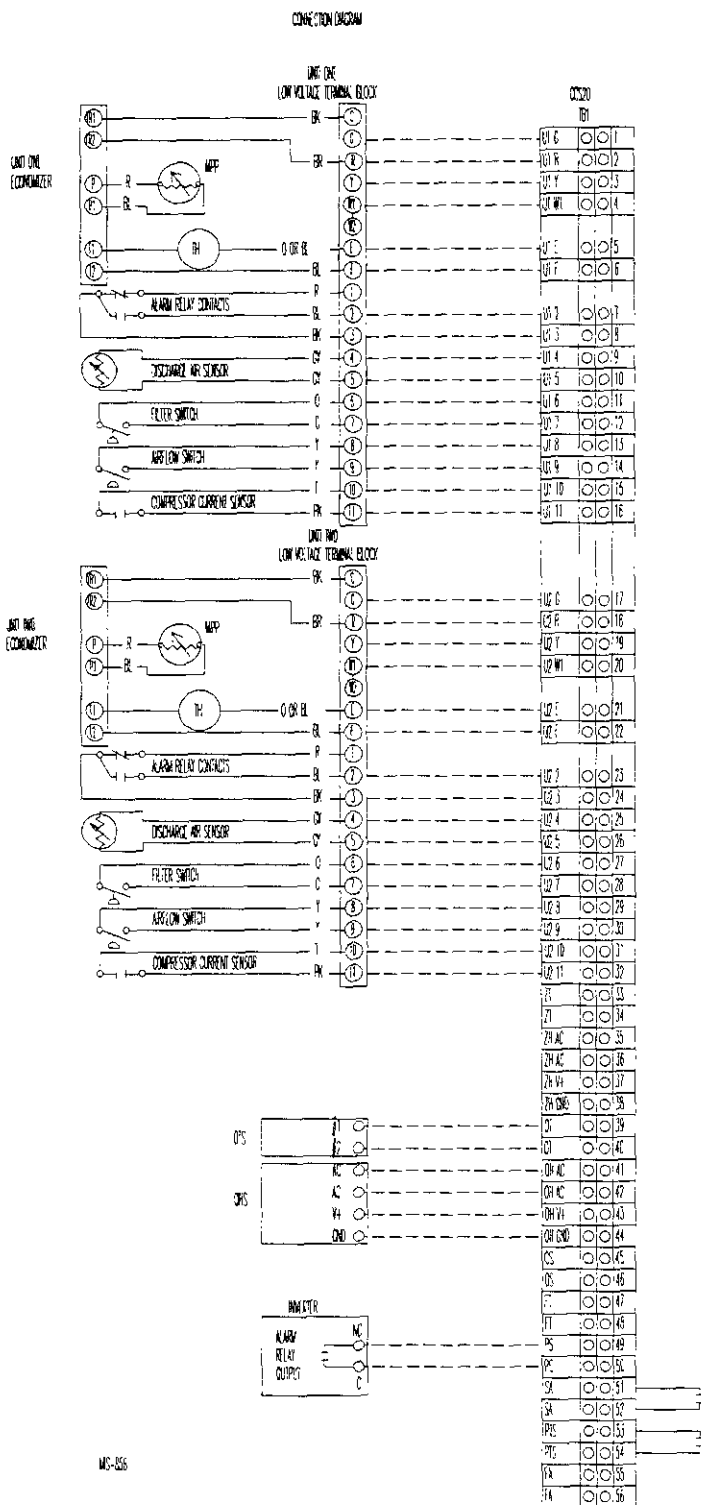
CONNECTION DIAGRAM

UNIT ONE
LOW VOLTAGE TERMINAL BLOCK

CCS20
TB1

UNIT ONE
ECONOMIZER

BK
BR
R
BL
MPP
BH
O OR BL
BL
ALARM RELAY CONTACTS
P
BL
BK
DISCHARGE AIR SENSOR
GY
GY
FILTER SWITCH
O
O
AIRFLOW SWITCH
Y
Y
COMPRESSOR CURRENT SENSOR
T
PK

C
C
R
Y
W1
W2
E
F
1
2
3
4
5
6
7
8
9
10
11

U1 G 1
U1 R 2
U1 Y 3
U1 W1 4
U1 E 5
U1 F 6
U1 2 7
U1 3 8
U1 4 9
U1 5 10
U1 6 11
U1 7 12
U1 8 13
U1 9 14
U1 10 15
U1 11 16

UNIT TWO
LOW VOLTAGE TERMINAL BLOCK

UNIT TWO
ECONOMIZER

BK
BR
R
BL
MPP
TH
O OR BL
BL
ALARM RELAY CONTACTS
P
BL
BK
DISCHARGE AIR SENSOR
GY
GY
FILTER SWITCH
O
O
AIRFLOW SWITCH
Y
Y
COMPRESSOR CURRENT SENSOR
T
PK

U2 G 17
U2 R 18
U2 Y 19
U2 W1 20
U2 E 21
U2 E 22
U2 2 23
U2 3 24
U2 4 25
U2 5 26
U2 6 27
U2 7 28
U2 8 29
U2 9 30
U2 10 31
U2 11 32
ZT 33
ZT 34
ZH AC 35
ZH AC 36
ZH V+ 37
ZH GND 38
OT 39
OT 40
OH AC 41
OH AC 42
OH V+ 43
OH GND 44
CS 45
OS 46
FT 47
FT 48
PS 49
PC 50
SA 51
SA 52
PTS 53
PTS 54
TA 55
TA 56

OTS
T1
T2

OHS
AC
AC
V+
GND

INVERTER
ALARM
RELAY
OUTPUT
NC
C

MIS-856